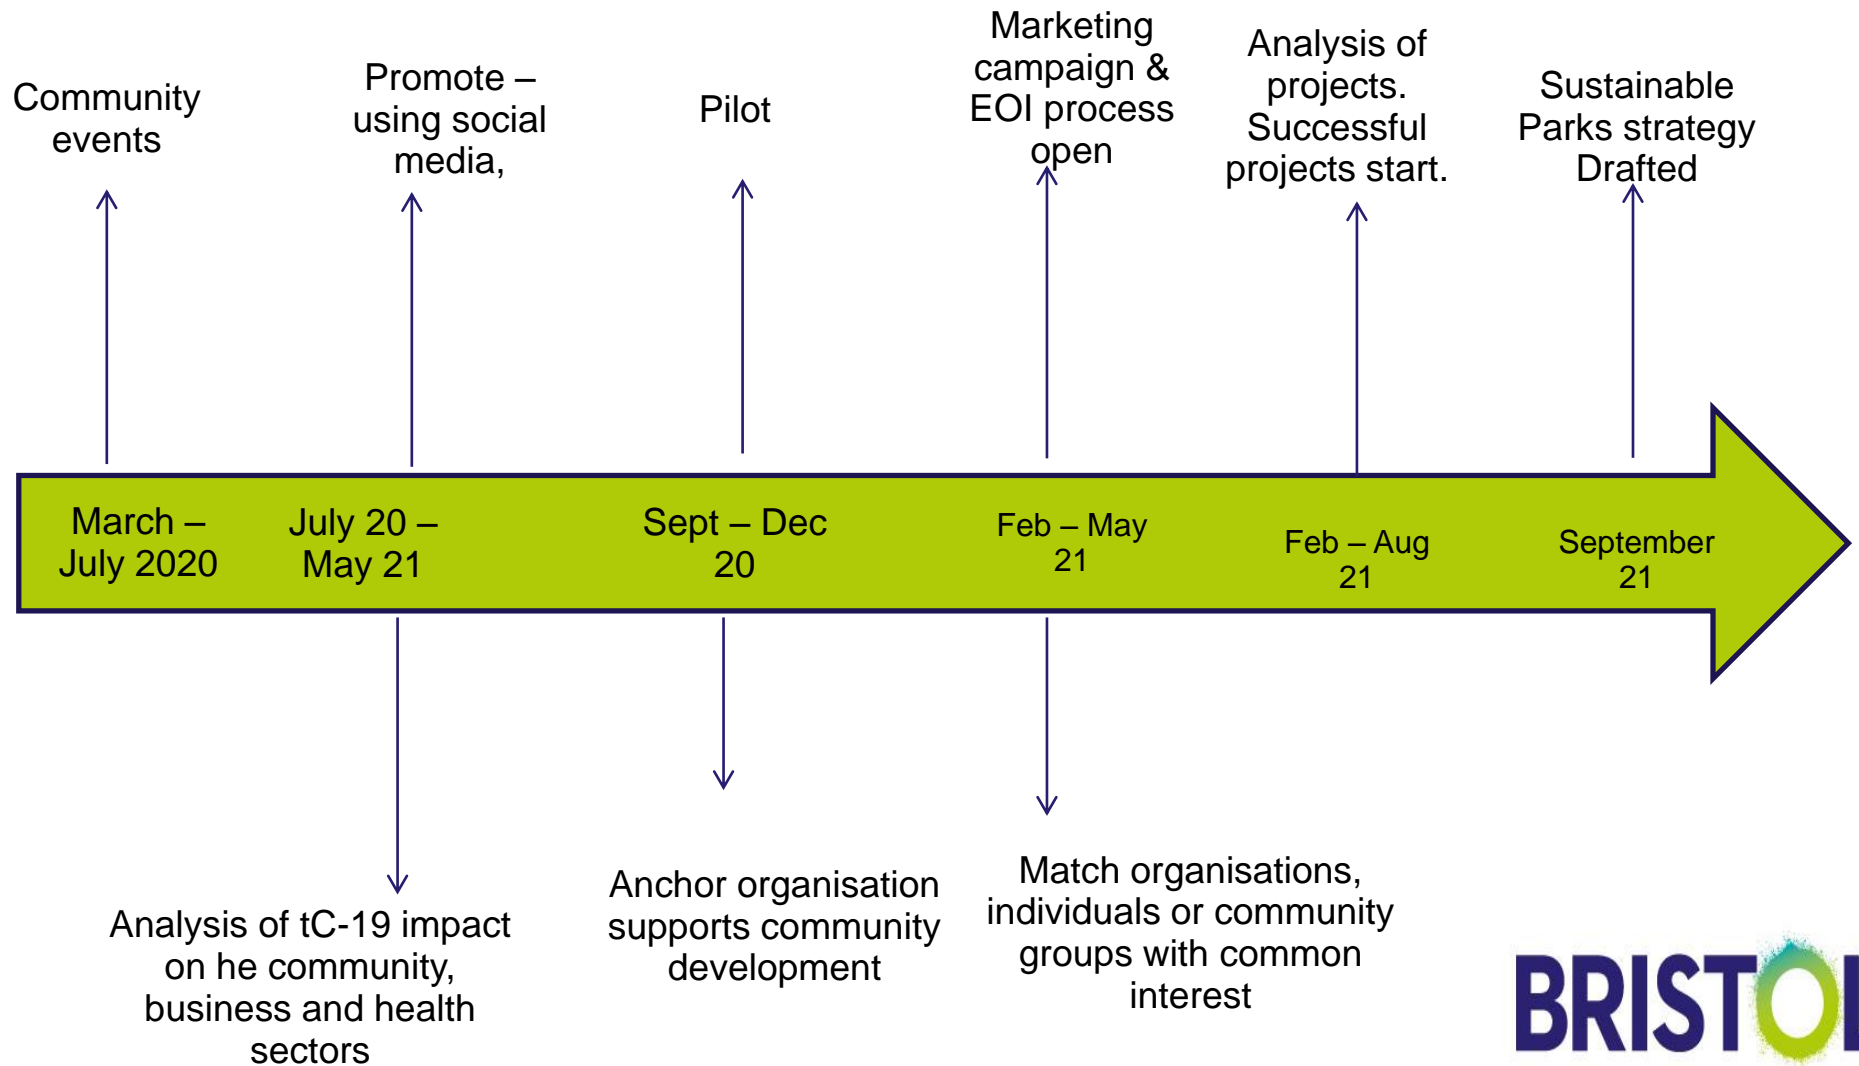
Community events

Promote – using social media,

Pilot

Marketing campaign & EOI process open

Analysis of projects. Successful projects start.

Sustainable Parks strategy Drafted

March – July 2020

July 20 – May 21

Sept – Dec 20

Feb – May 21

Feb – Aug 21

September 21

Analysis of tC-19 impact on he community, business and health sectors

Anchor organisation supports community development

Match organisations, individuals or community groups with common interest

BRISTOl